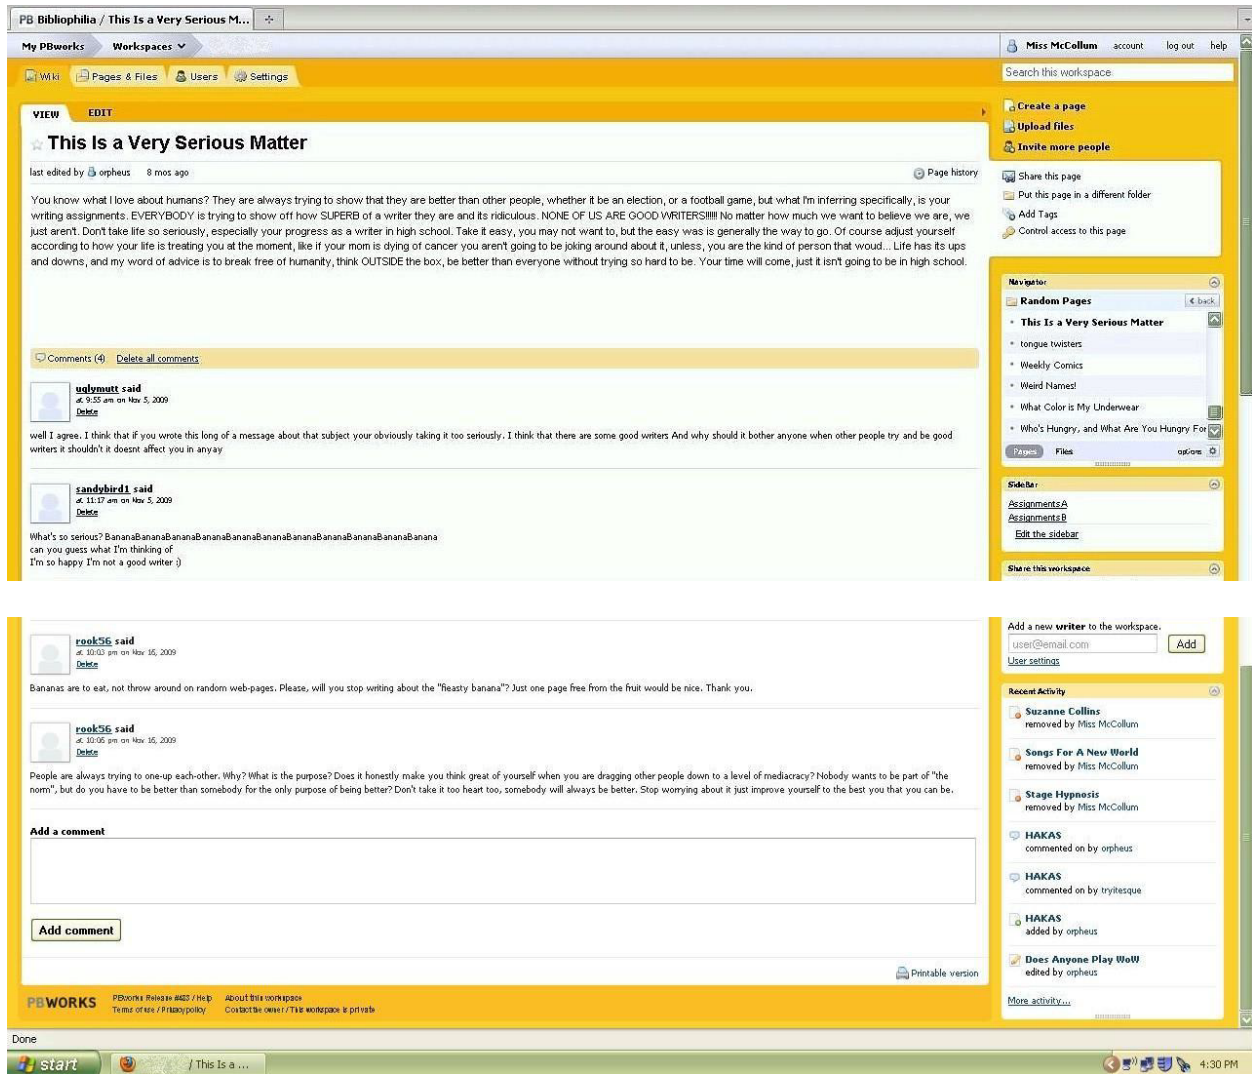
PB Bibliophilia / This Is a Very Serious M...

My PBworks  Workspaces  Miss McCollum  account  log out  help

Wiki  Pages & Files  Users  Settings

Search this workspace

VIEW  EDIT

This Is a Very Serious Matter

last edited by orpheus  8 mos ago  Page history

You know what I love about humans? They are always trying to show that they are better than other people, whether it be an election, or a football game, but what I'm inferring specifically, is your writing assignments. EVERYBODY is trying to show off how SUPERB of a writer they are and its ridiculous. NONE OF US ARE GOOD WRITERS!!!!! No matter how much we want to believe we are, we just aren't. Don't take life so seriously, especially your progress as a writer in high school. Take it easy, you may not want to, but the easy was is generally the way to go. Of course adjust yourself according to how your life is treating you at the moment, like if your mom is dying of cancer you aren't going to be joking around about it, unless, you are the kind of person that would... Life has its ups and downs, and my word of advice is to break free of humanity, think OUTSIDE the box, be better than everyone without trying so hard to be. Your time will come, just it isn't going to be in high school.

Comments (4)  Delete all comments

uglymutt said
at 9:55 am on Nov 5, 2009
Delete

well I agree. I think that if you wrote this long of a message about that subject your obviously taking it too seriously. I think that there are some good writers And why should it bother anyone when other people try and be good writers it shouldn't it doesnt affect you in anyay

sandybird1 said
at 11:17 am on Nov 5, 2009
Delete

What's so serious? BananaBananaBananaBananaBananaBananaBananaBananaBananaBananaBanana
can you guess what I'm thinking of
I'm so happy I'm not a good writer :)

rook56 said
at 10:03 pm on Nov 16, 2009
Delete

Bananas are to eat, not throw around on random web-pages. Please, will you stop writing about the "feasty banana"? Just one page free from the fruit would be nice. Thank you.

rook56 said
at 10:05 pm on Nov 16, 2009
Delete

People are always trying to one-up each-other. Why? What is the purpose? Does it honestly make you think great of yourself when you are dragging other people down to a level of mediacracy? Nobody wants to be part of "the norm", but do you have to be better than somebody for the only purpose of being better? Don't take it too heart too, somebody will always be better. Stop worrying about it just improve yourself to the best you that you can be.

Add a comment

Add comment

Printable version

PBWORKS  PBworks Release #423 / Help  About this workspace
Terms of use / Privacy policy  Contact the owner / This workspace is private

Create a page
Upload files
Invite more people

Share this page
Put this page in a different folder
Add Tags
Control access to this page

Navigator
Random Pages  back
This Is a Very Serious Matter
tongue twisters
Weekly Comics
Weird Names!
What Color is My Underwear
Who's Hungry, and What Are You Hungry For
Pages  Files  options

SideBar
AssignmentsA
AssignmentsB
Edit the sidebar

Share this workspace
Add a new writer to the workspace.
user@email.com  Add
User settings

Recent Activity
Suzanne Collins
removed by Miss McCollum
Songs For A New World
removed by Miss McCollum
Stage Hypnosis
removed by Miss McCollum
HAKAS
commented on by orpheus
HAKAS
commented on by tryitesque
HAKAS
added by orpheus
Does Anyone Play WoW
edited by orpheus
More activity...

Done
start  / This Is a ...  4:30 PM